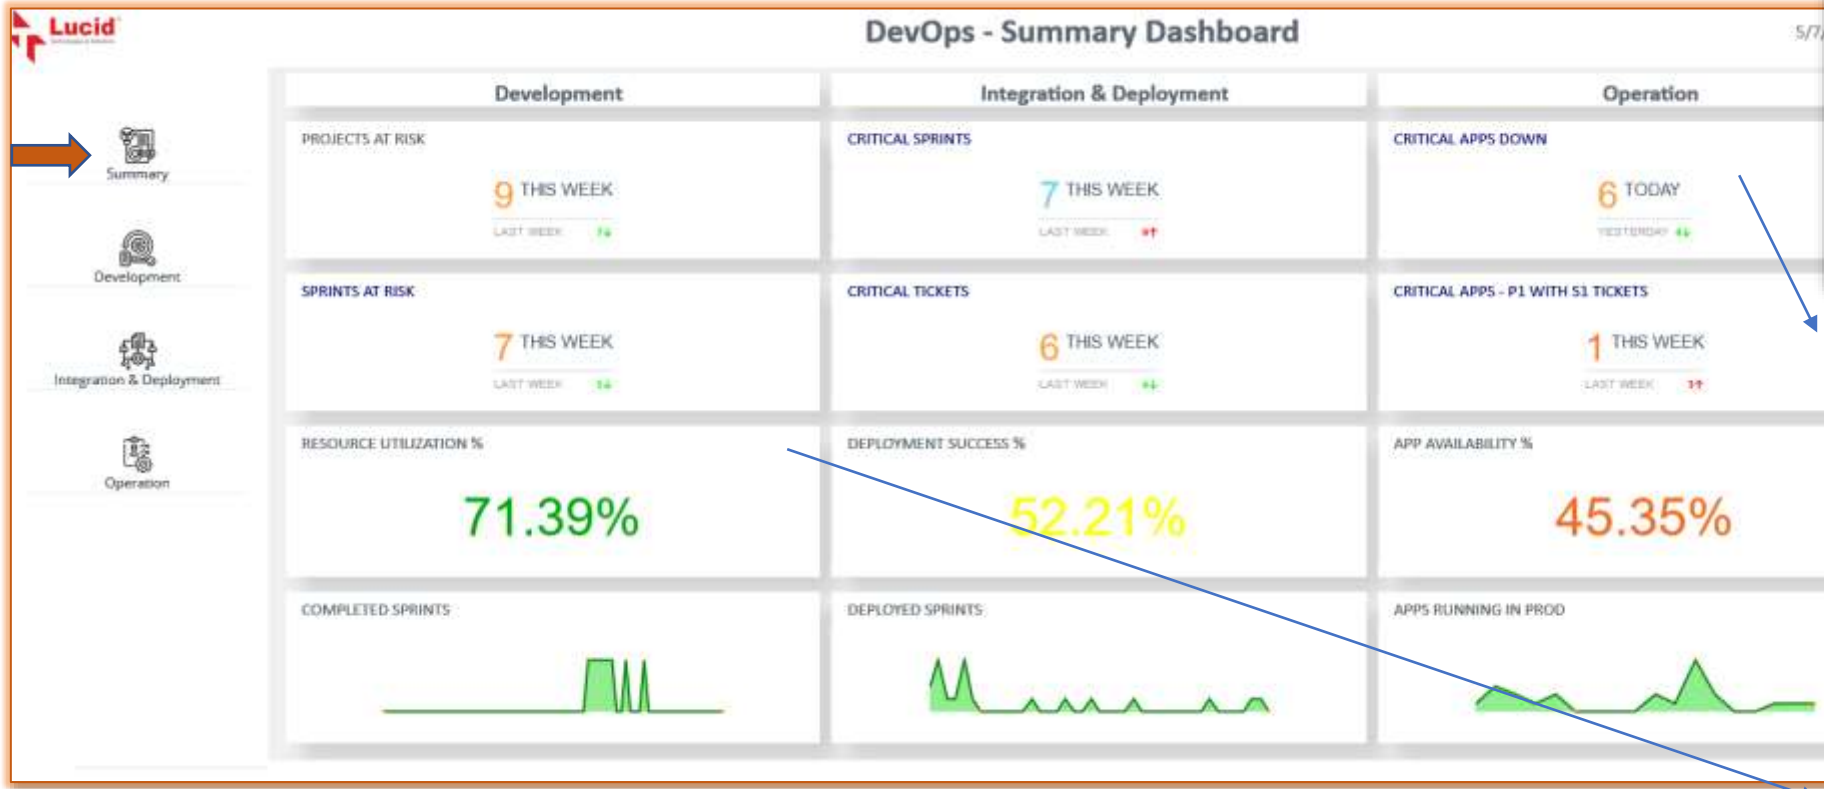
Lucid

DevOps - Summary Dashboard

5/7/

Summary

Development

Integration & Deployment

Operation

Development

Integration & Deployment

Operation

PROJECTS AT RISK

9 THIS WEEK

LAST WEEK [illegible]

CRITICAL SPRINTS

7 THIS WEEK

LAST WEEK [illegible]

CRITICAL APPS DOWN

6 TODAY

YESTERDAY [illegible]

SPRINTS AT RISK

7 THIS WEEK

LAST WEEK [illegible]

CRITICAL TICKETS

6 THIS WEEK

LAST WEEK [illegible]

CRITICAL APPS - P1 WITH S1 TICKETS

1 THIS WEEK

LAST WEEK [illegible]

RESOURCE UTILIZATION %

71.39%

DEPLOYMENT SUCCESS %

52.21%

APP AVAILABILITY %

45.35%

COMPLETED SPRINTS

DEPLOYED SPRINTS

APPS RUNNING IN PROD